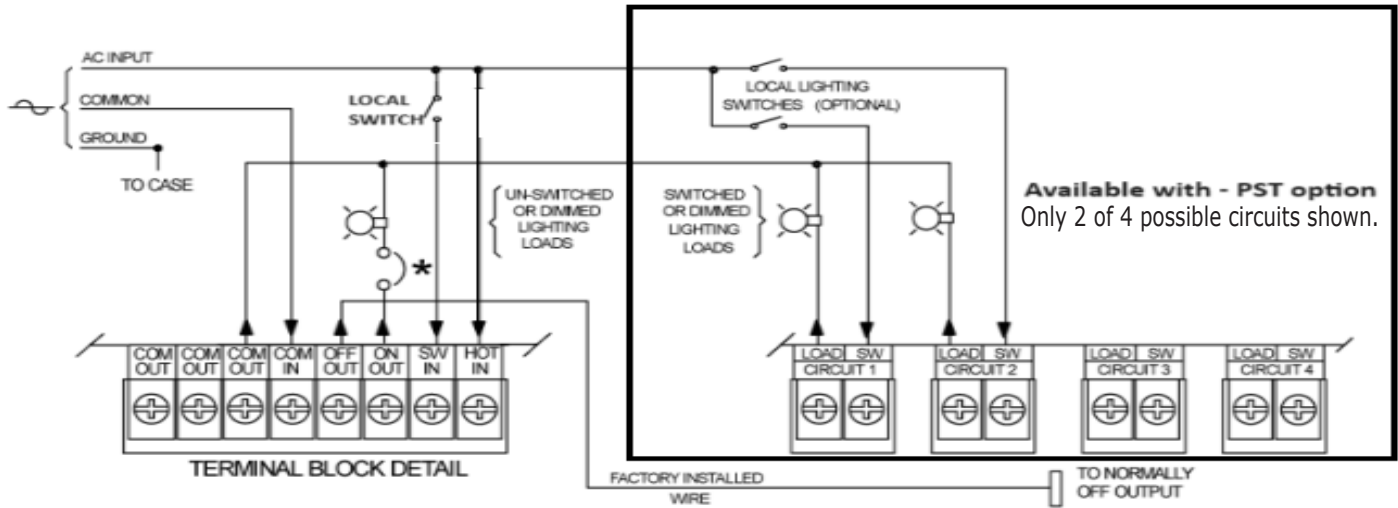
AC INPUT
COMMON
GROUND
TO CASE

LOCAL SWITCH

UN-SWITCHED OR DIMMED LIGHTING LOADS

*

LOCAL LIGHTING SWITCHES (OPTIONAL)

SWITCHED OR DIMMED LIGHTING LOADS

Available with - PST option
Only 2 of 4 possible circuits shown.

COM OUT
COM OUT
COM OUT
COM IN
OFF OUT
ON OUT
SW IN
HOT IN

TERMINAL BLOCK DETAIL

LOAD SW
CIRCUIT 1
LOAD SW
CIRCUIT 2
LOAD SW
CIRCUIT 3
LOAD SW
CIRCUIT 4

FACTORY INSTALLED WIRE

TO NORMALLY OFF OUTPUT